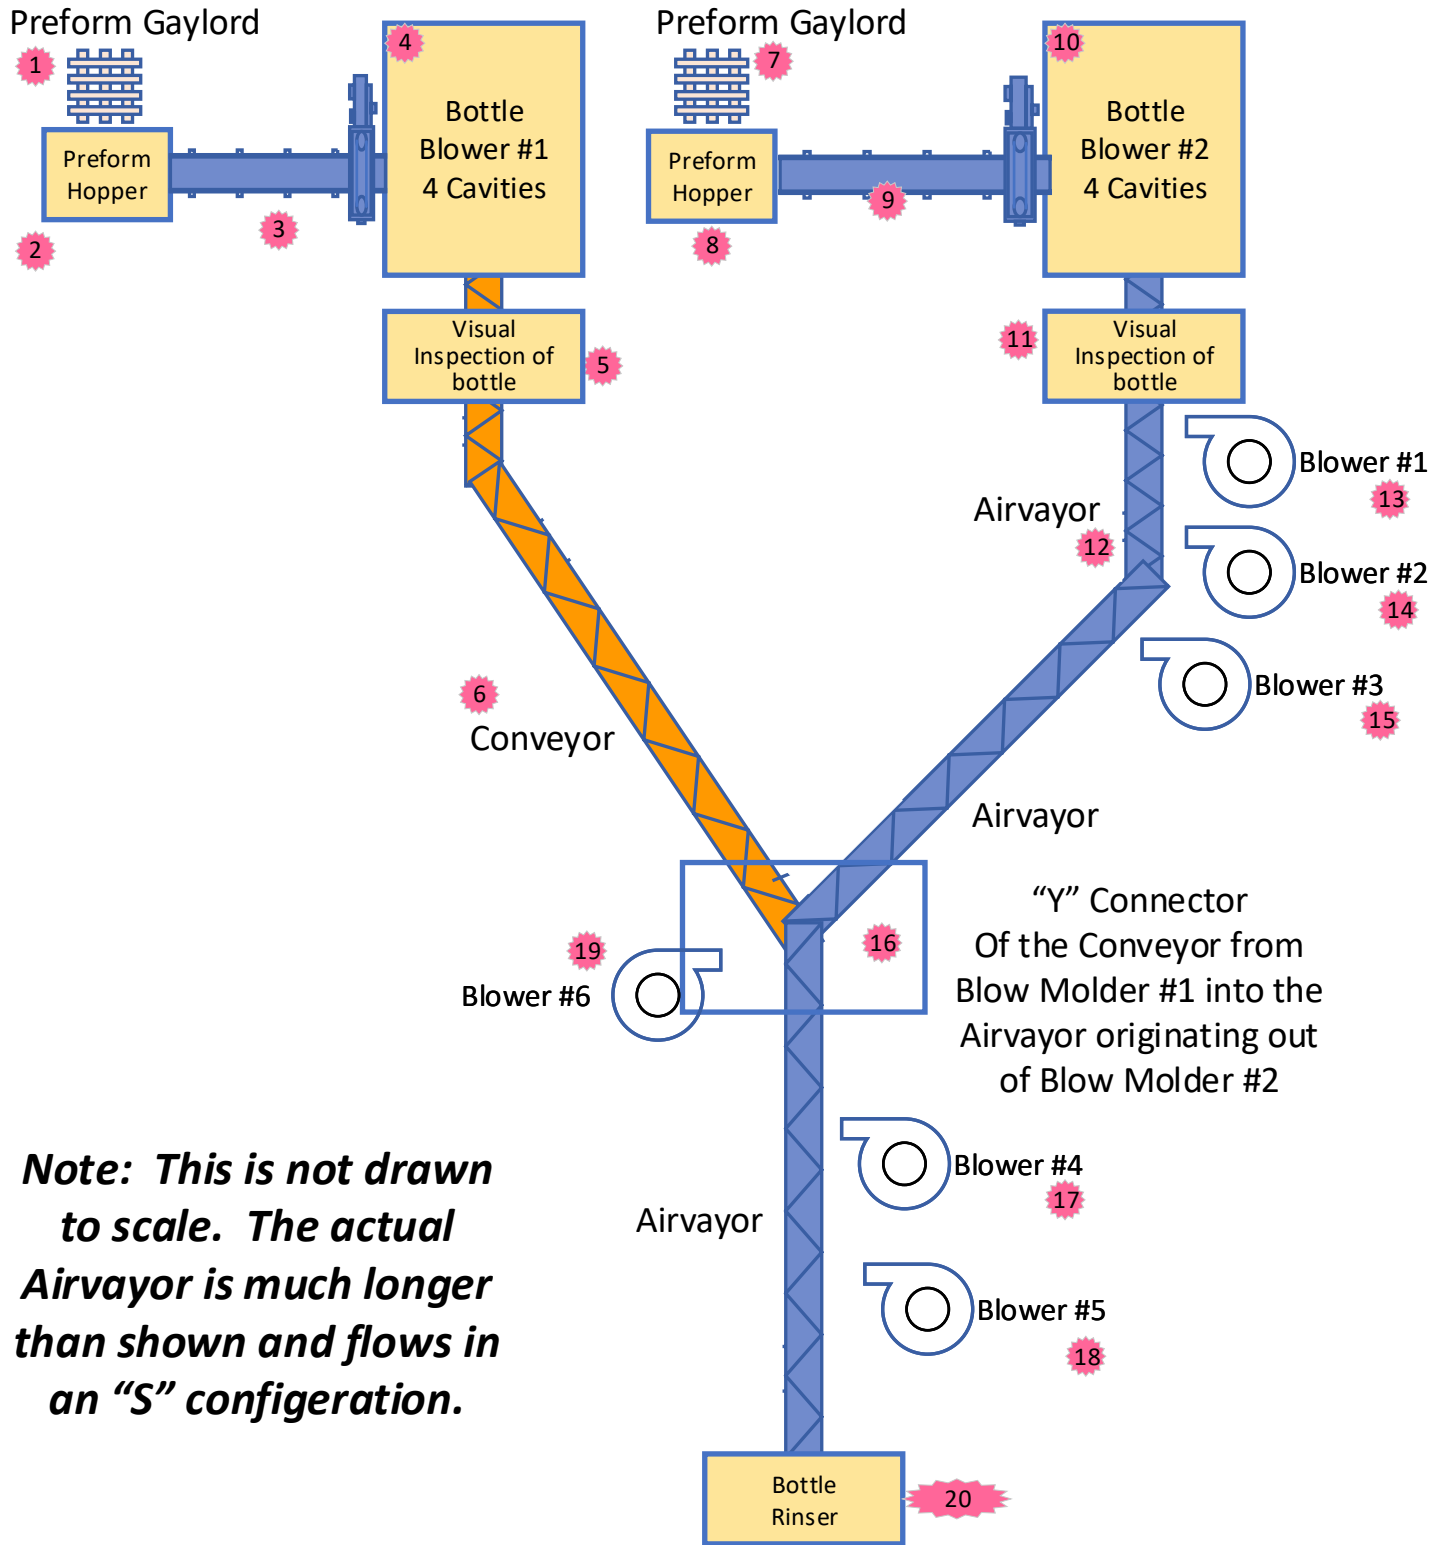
Preform Gaylord

1

Preform Hopper

2

3

4

Bottle Blower #1 4 Cavities

Preform Gaylord

7

Preform Hopper

8

9

10

Bottle Blower #2 4 Cavities

Visual Inspection of bottle

5

11

Visual Inspection of bottle

Blower #1

13

Airvayor

12

Blower #2

14

Blower #3

15

6

Conveyor

Airvayor

“Y” Connector Of the Conveyor from Blow Molder #1 into the Airvayor originating out of Blow Molder #2

19

Blower #6

16

Blower #4

17

Note: This is not drawn to scale. The actual Airvayor is much longer than shown and flows in an “S” configeration.

Airvayor

Blower #5

18

Bottle Rinser

20